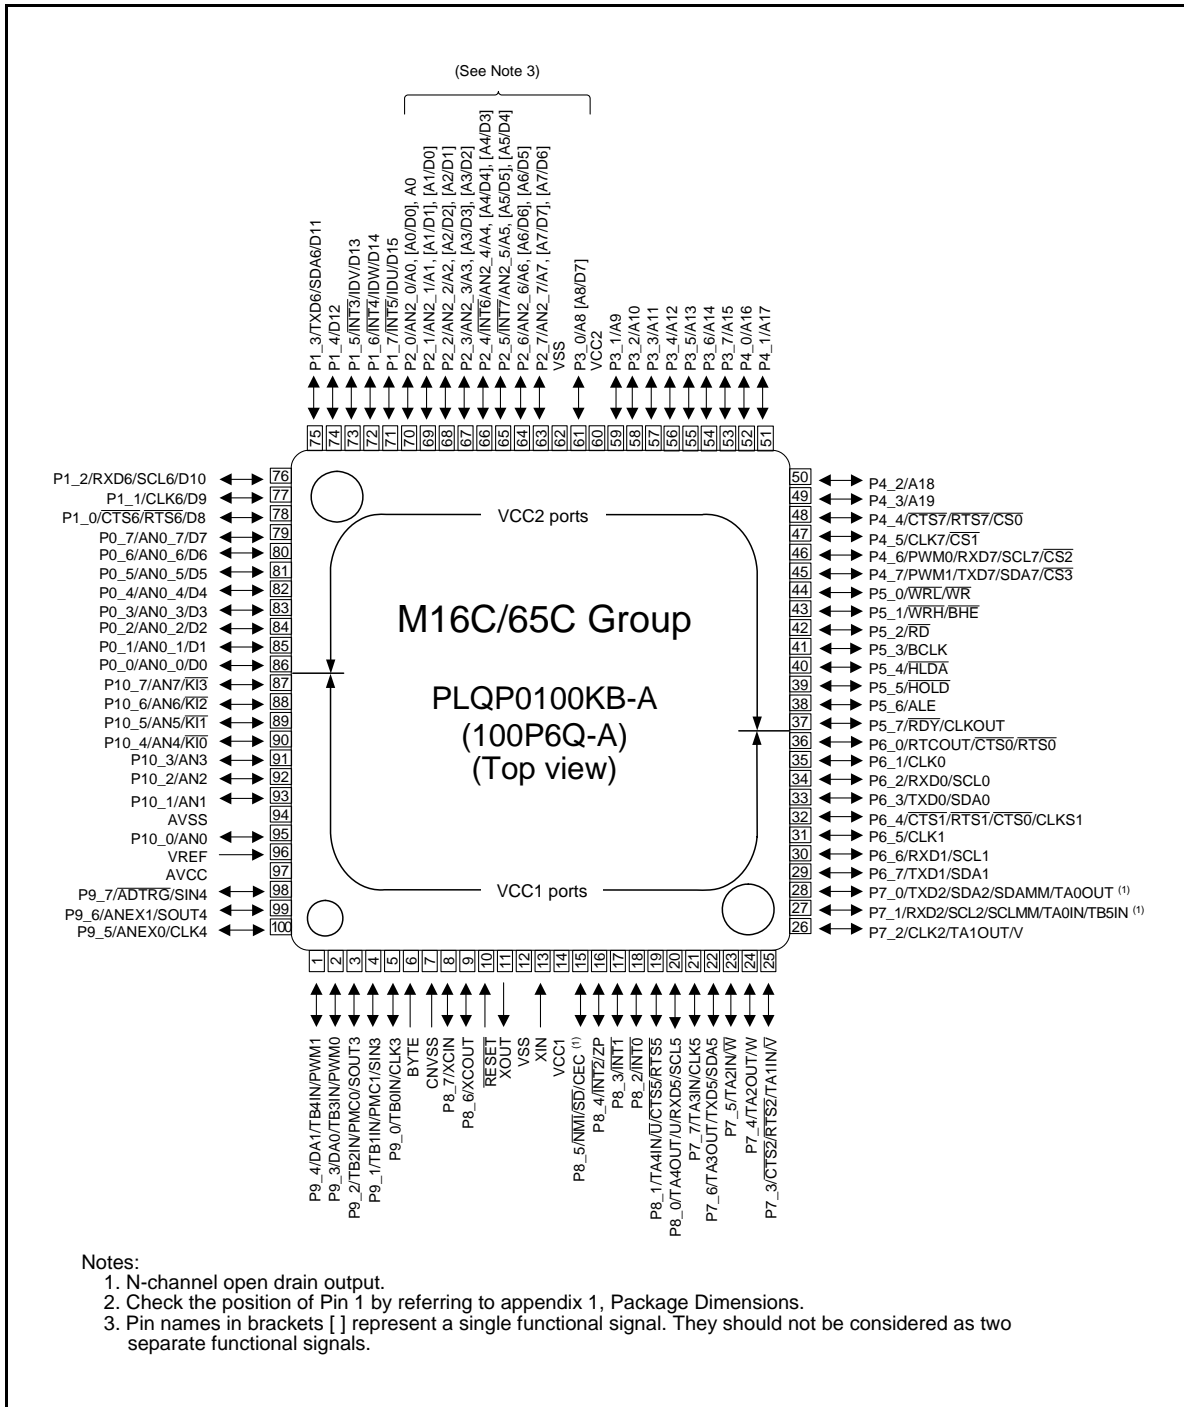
(See Note 3)

P1_3/TXD6/SDA6/D11
P1_4/D12
P1_5/$\overline{INT3}$/IDV/D13
P1_6/$\overline{INT4}$/IDW/D14
P1_7/$\overline{INT5}$/IDU/D15
P2_0/AN2_0/A0, [A0/D0], A0
P2_1/AN2_1/A1, [A1/D1], [A1/D0]
P2_2/AN2_2/A2, [A2/D2], [A2/D1]
P2_3/AN2_3/A3, [A3/D3], [A3/D2]
P2_4/$\overline{INT6}$/AN2_4/A4, [A4/D4], [A4/D3]
P2_5/$\overline{INT7}$/AN2_5/A5, [A5/D5], [A5/D4]
P2_6/AN2_6/A6, [A6/D6], [A6/D5]
P2_7/AN2_7/A7, [A7/D7], [A7/D6]
VSS
P3_0/A8 [A8/D7]
VCC2
P3_1/A9
P3_2/A10
P3_3/A11
P3_4/A12
P3_5/A13
P3_6/A14
P3_7/A15
P4_0/A16
P4_1/A17

75 74 73 72 71 70 69 68 67 66 65 64 63 62 61 60 59 58 57 56 55 54 53 52 51

P1_2/RXD6/SCL6/D10 76
P1_1/CLK6/D9 77
P1_0/$\overline{CTS6}$/RTS6/D8 78
P0_7/AN0_7/D7 79
P0_6/AN0_6/D6 80
P0_5/AN0_5/D5 81
P0_4/AN0_4/D4 82
P0_3/AN0_3/D3 83
P0_2/AN0_2/D2 84
P0_1/AN0_1/D1 85
P0_0/AN0_0/D0 86
P10_7/AN7/$\overline{KI3}$ 87
P10_6/AN6/$\overline{KI2}$ 88
P10_5/AN5/$\overline{KI1}$ 89
P10_4/AN4/$\overline{KI0}$ 90
P10_3/AN3 91
P10_2/AN2 92
P10_1/AN1 93
AVSS 94
P10_0/AN0 95
VREF 96
AVCC 97
P9_7/$\overline{ADTRG}$/SIN4 98
P9_6/ANEX1/SOUT4 99
P9_5/ANEX0/CLK4 100

VCC2 ports

M16C/65C Group

PLQP0100KB-A
(100P6Q-A)
(Top view)

VCC1 ports

50 P4_2/A18
49 P4_3/A19
48 P4_4/$\overline{CTS7}$/$\overline{RTS7}$/$\overline{CS0}$
47 P4_5/CLK7/$\overline{CS1}$
46 P4_6/PWM0/RXD7/SCL7/$\overline{CS2}$
45 P4_7/PWM1/TXD7/SDA7/$\overline{CS3}$
44 P5_0/$\overline{WRL}$/$\overline{WR}$
43 P5_1/$\overline{WRH}$/$\overline{BHE}$
42 P5_2/$\overline{RD}$
41 P5_3/BCLK
40 P5_4/$\overline{HLDA}$
39 P5_5/$\overline{HOLD}$
38 P5_6/ALE
37 P5_7/$\overline{RDY}$/CLKOUT
36 P6_0/RTCOUT/$\overline{CTS0}$/$\overline{RTS0}$
35 P6_1/CLK0
34 P6_2/RXD0/SCL0
33 P6_3/TXD0/SDA0
32 P6_4/$\overline{CTS1}$/$\overline{RTS1}$/$\overline{CTS0}$/CLKS1
31 P6_5/CLK1
30 P6_6/RXD1/SCL1
29 P6_7/TXD1/SDA1
28 P7_0/TXD2/SDA2/SDAMM/TA0OUT $^{(1)}$
27 P7_1/RXD2/SCL2/SCLMM/TA0IN/TB5IN $^{(1)}$
26 P7_2/CLK2/TA1OUT/V

1 2 3 4 5 6 7 8 9 10 11 12 13 14 15 16 17 18 19 20 21 22 23 24 25

P9_4/DA1/TB4IN/PWM1
P9_3/DA0/TB3IN/PWM0
P9_2/TB2IN/PMC0/SOUT3
P9_1/TB1IN/PMC1/SIN3
P9_0/TB0IN/CLK3
BYTE
CNVSS
P8_7/XCIN
P8_6/XCOUT
$\overline{RESET}$
XOUT
VSS
XIN
VCC1
P8_5/$\overline{NMI}$/$\overline{SD}$/CEC $^{(1)}$
P8_4/$\overline{INT2}$/ZP
P8_3/$\overline{INT1}$
P8_2/$\overline{INT0}$
P8_1/TA4IN/$\overline{U}$/$\overline{CTS5}$/RTS5
P8_0/TA4OUT/U/RXD5/SCL5
P7_7/TA3IN/CLK5
P7_6/TA3OUT/TXD5/SDA5
P7_5/TA2IN/$\overline{W}$
P7_4/TA2OUT/W
P7_3/$\overline{CTS2}$/$\overline{RTS2}$/TA1IN/$\overline{V}$

Notes:
1. N-channel open drain output.
2. Check the position of Pin 1 by referring to appendix 1, Package Dimensions.
3. Pin names in brackets [ ] represent a single functional signal. They should not be considered as two separate functional signals.